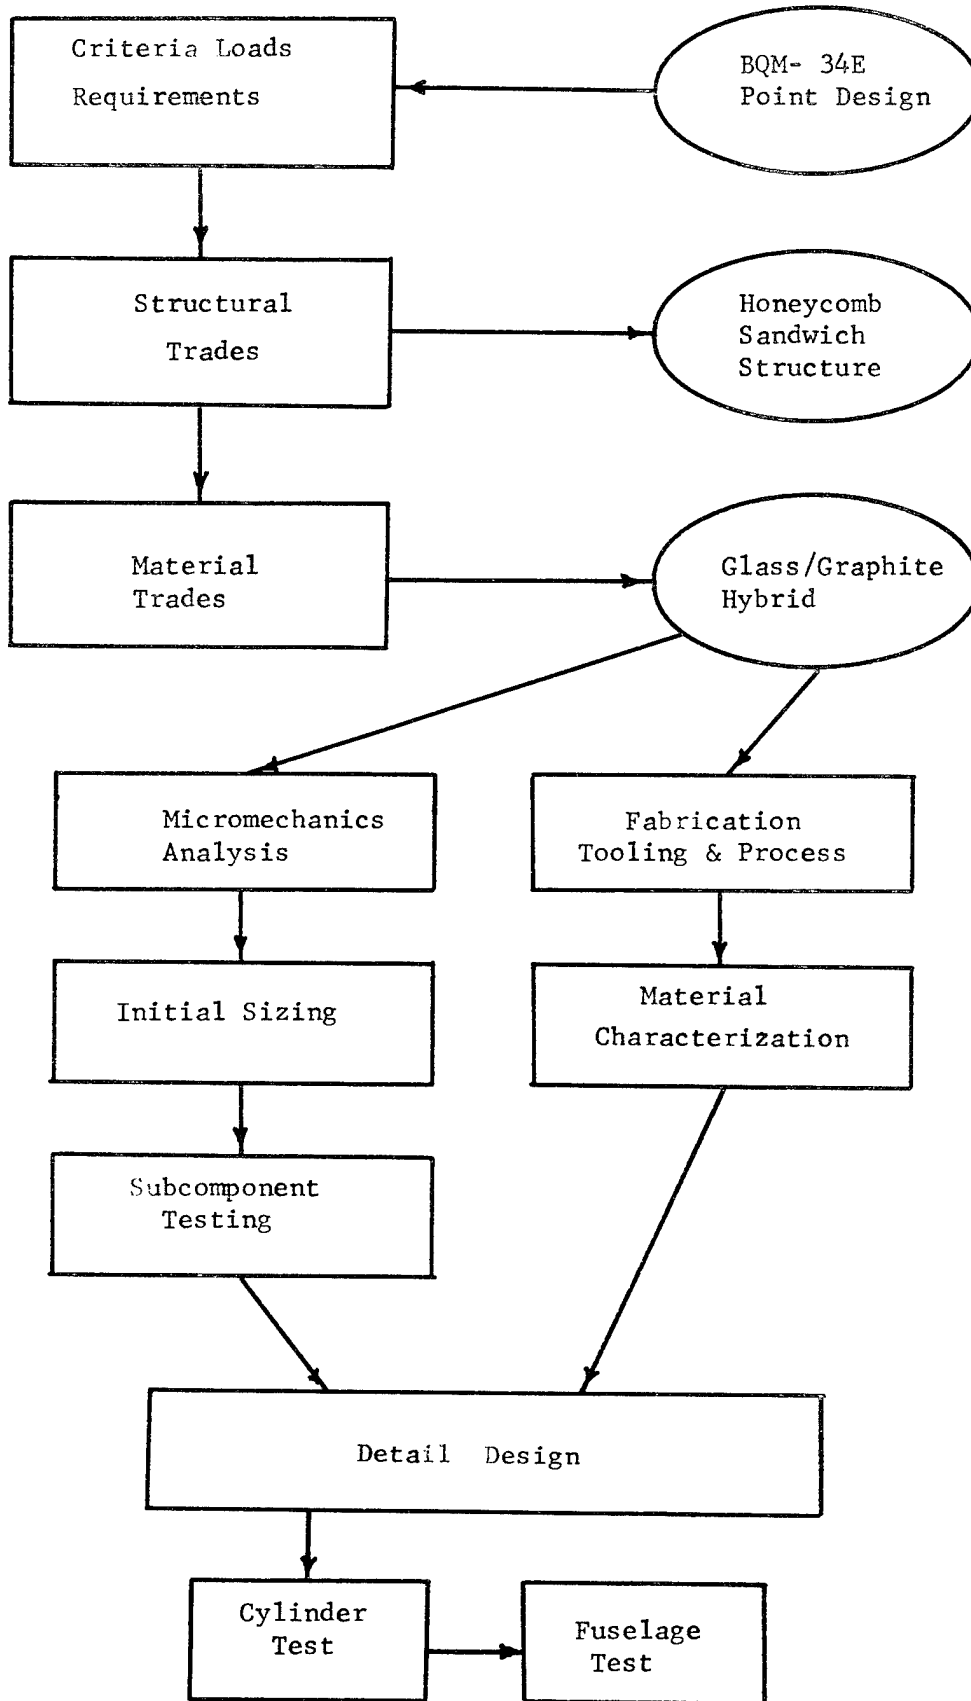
Criteria Loads Requirements

BQM- 34E Point Design

Structural Trades

Honeycomb Sandwich Structure

Material Trades

Glass/Graphite Hybrid

Micromechanics Analysis

Fabrication Tooling & Process

Initial Sizing

Material Characterization

Subcomponent Testing

Detail Design

Cylinder Test

Fuselage Test